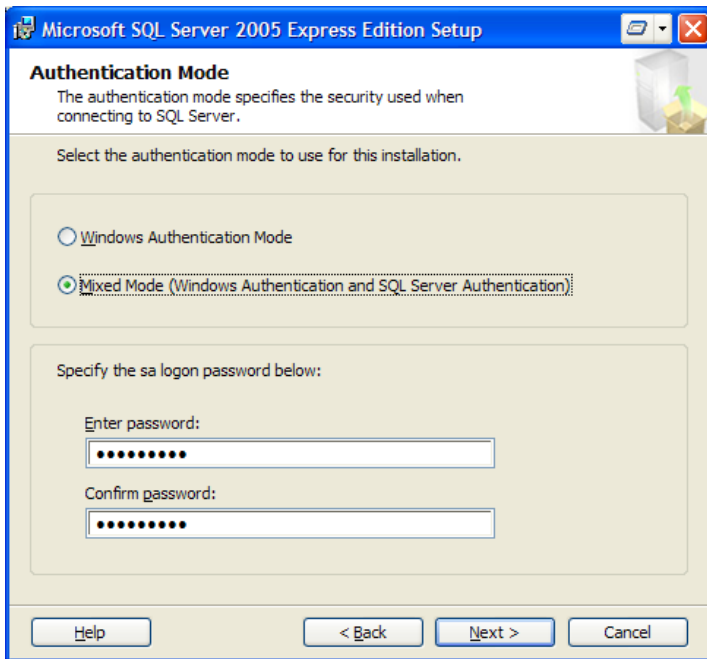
Microsoft SQL Server 2005 Express Edition Setup

Authentication Mode
The authentication mode specifies the security used when connecting to SQL Server.

Select the authentication mode to use for this installation.

Windows Authentication Mode

Mixed Mode (Windows Authentication and SQL Server Authentication)

Specify the sa logon password below:

Enter password:
•••••••••

Confirm password:
•••••••••

Help
< Back
Next >
Cancel